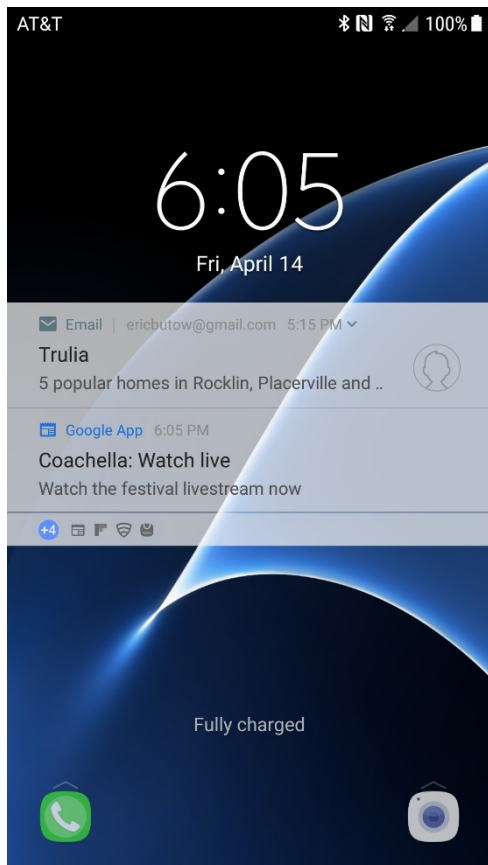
AT&T 100%

6:05
Fri, April 14

Email | ericbutow@gmail.com 5:15 PM
Trulia
5 popular homes in Rocklin, Placerville and ..

Google App 6:05 PM
Coachella: Watch live
Watch the festival livestream now

+4

Fully charged